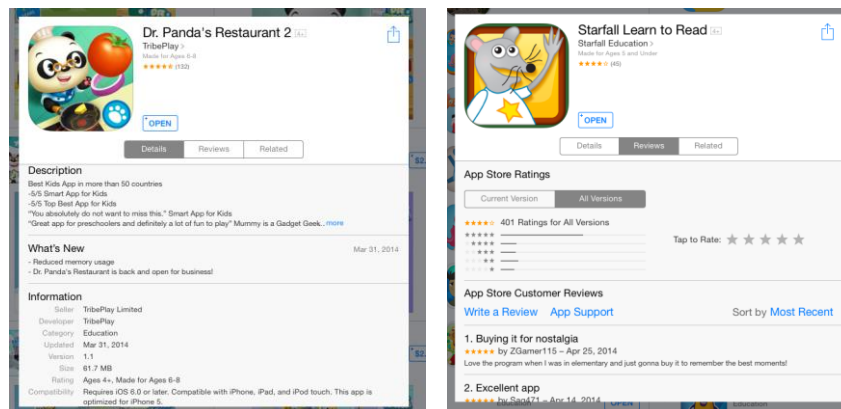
Dr. Panda's Restaurant 2 4+
TribePlay >
Made for Ages 6-8
★★★★★ (132)

OPEN

Details | Reviews | Related

Description
Best Kids App in more than 50 countries
-5/5 Smart App for Kids
-5/5 Top Best App for Kids
"You absolutely do not want to miss this." Smart App for Kids
"Great app for preschoolers and definitely a lot of fun to play" Mummy is a Gadget Geek... more

What's New
Mar 31, 2014
- Reduced memory usage
- Dr. Panda's Restaurant is back and open for business!

Information
Seller TribePlay Limited
Developer TribePlay
Category Education
Updated Mar 31, 2014
Version 1.1
Size 61.7 MB
Rating Ages 4+, Made for Ages 6-8
Compatibility Requires iOS 6.0 or later. Compatible with iPhone, iPad, and iPod touch. This app is optimized for iPhone 5.

Starfall Learn to Read 4+
Starfall Education >
Made for Ages 5 and Under
★★★★★ (45)

OPEN

Details | Reviews | Related

App Store Ratings
Current Version | All Versions
★★★★★ 401 Ratings for All Versions
Tap to Rate: ★ ★ ★ ★ ★

App Store Customer Reviews
Write a Review App Support
Sort by Most Recent

1. Buying it for nostalgia
★★★★★ by ZGamer115 – Apr 25, 2014
Love the program when I was in elementary and just gonna buy it to remember the best moments!

2. Excellent app
★★★★★ by Sag471 – Apr 14, 2014